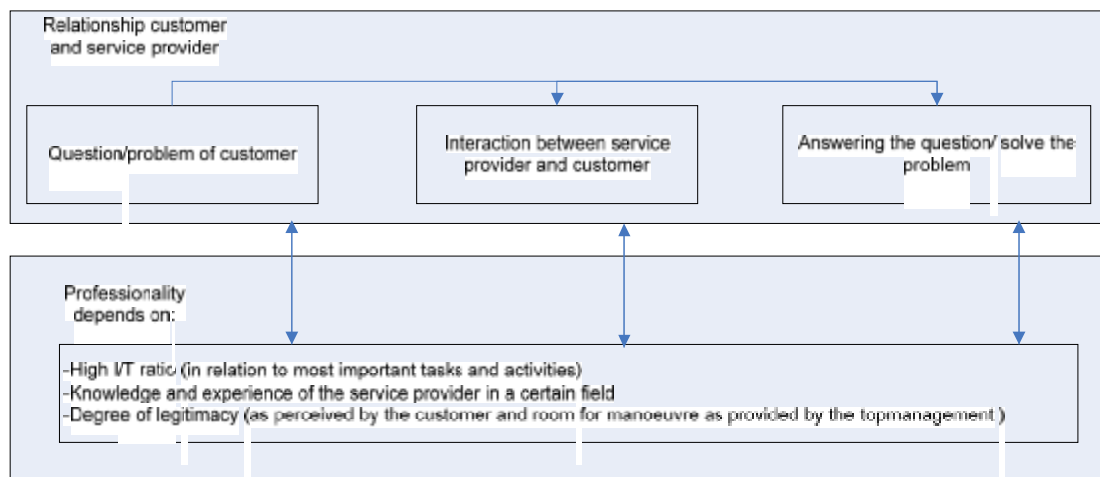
Relationship customer and service provider

Question/problem of customer

Interaction between service provider and customer

Answering the question/ solve the problem

Professionality depends on:

-High I/T ratio (in relation to most important tasks and activities)
-Knowledge and experience of the service provider in a certain field
-Degree of legitimacy (as perceived by the customer and room for manoeuvre as provided by the topmanagement)